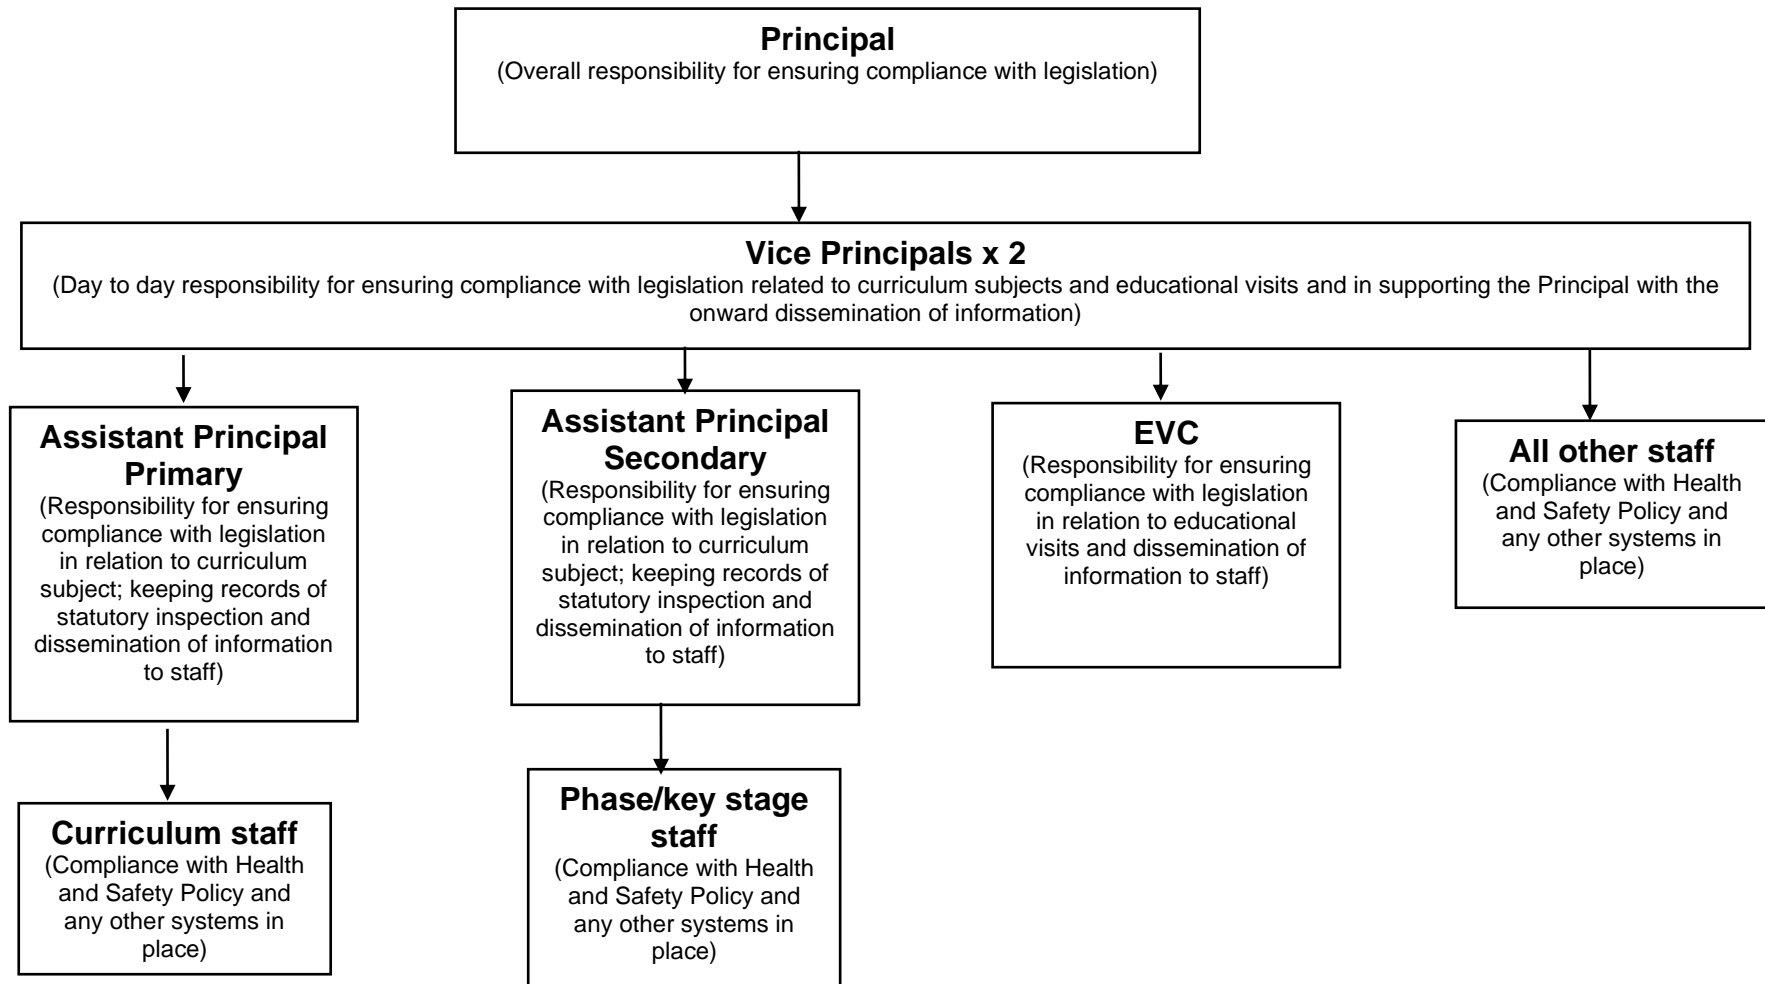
**Principal**
(Overall responsibility for ensuring compliance with legislation)

**Vice Principals x 2**
(Day to day responsibility for ensuring compliance with legislation related to curriculum subjects and educational visits and in supporting the Principal with the onward dissemination of information)

**Assistant Principal Primary**
(Responsibility for ensuring compliance with legislation in relation to curriculum subject; keeping records of statutory inspection and dissemination of information to staff)

**Curriculum staff**
(Compliance with Health and Safety Policy and any other systems in place)

**Assistant Principal Secondary**
(Responsibility for ensuring compliance with legislation in relation to curriculum subject; keeping records of statutory inspection and dissemination of information to staff)

**Phase/key stage staff**
(Compliance with Health and Safety Policy and any other systems in place)

**EVC**
(Responsibility for ensuring compliance with legislation in relation to educational visits and dissemination of information to staff)

**All other staff**
(Compliance with Health and Safety Policy and any other systems in place)